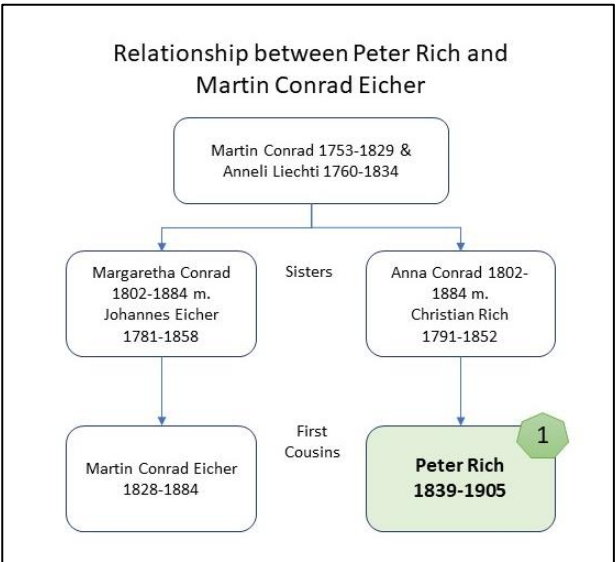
Relationship between Peter Rich and Martin Conrad Eicher

Martin Conrad 1753-1829 & Anneli Liechti 1760-1834

Margaretha Conrad 1802-1884 m. Johannes Eicher 1781-1858

Sisters

Anna Conrad 1802-1884 m. Christian Rich 1791-1852

Martin Conrad Eicher 1828-1884

First Cousins

1

**Peter Rich 1839-1905**